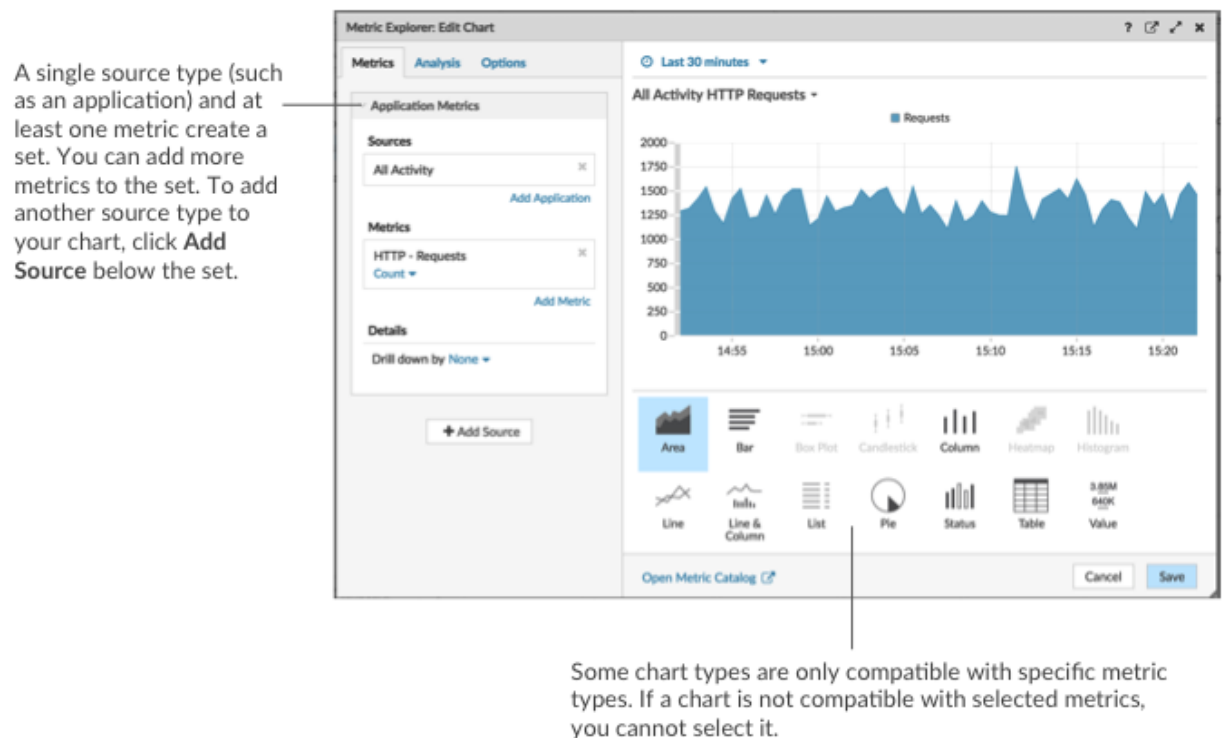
A single source type (such as an application) and at least one metric create a set. You can add more metrics to the set. To add another source type to your chart, click **Add Source** below the set.

Metric Explorer: Edit Chart

?

Metrics Analysis Options

Application Metrics

Sources

All Activity ×

Add Application

Metrics

HTTP - Requests ×
Count

Add Metric

Details

Drill down by None

+ Add Source

Last 30 minutes

All Activity HTTP Requests

Requests

2000
1750
1500
1250
1000
750
500
250
0

14:55 15:00 15:05 15:10 15:15 15:20

Area Bar Box Plot Candlestick Column Heatmap Histogram

Line Line & Column List Pie Status Table Value

3.89M
640K

Open Metric Catalog

Cancel Save

Some chart types are only compatible with specific metric types. If a chart is not compatible with selected metrics, you cannot select it.